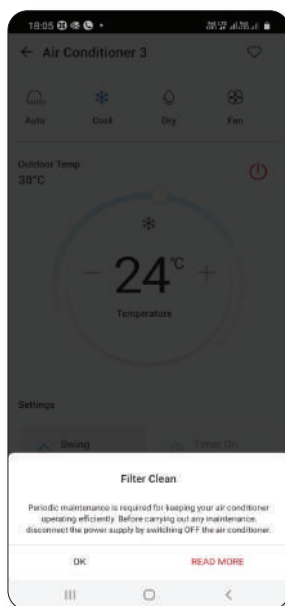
18:05

← Air Conditioner 3

Auto
Cool
Dry
Fan

Outdoor Temp
38°C

24°C

Temperature

Settings

Swing
Timer On

Filter Clean

Periodic maintenance is required for keeping your air conditioner operating efficiently. Before carrying out any maintenance, disconnect the power supply by switching OFF the air conditioner.

OK
READ MORE